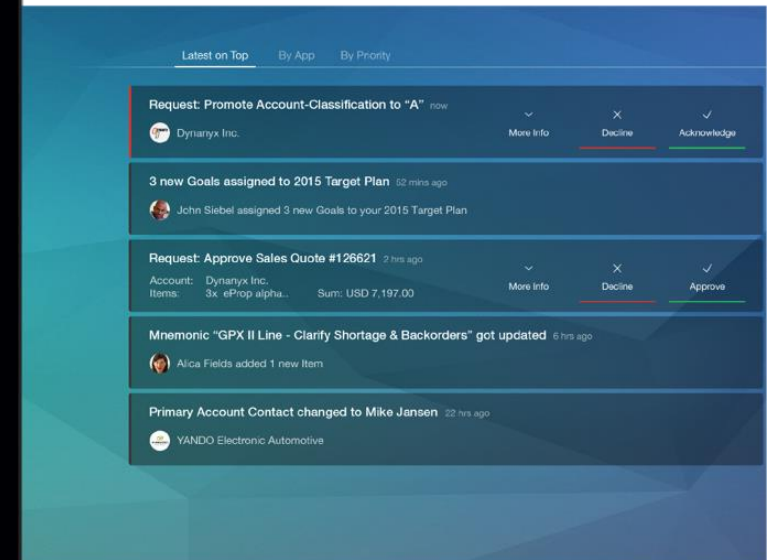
Latest on Top By App By Priority

Request: Promote Account-Classification to "A" now
Dynanyx Inc.
More Info
Decline
Acknowledge

3 new Goals assigned to 2015 Target Plan 52 mins ago
John Siebel assigned 3 new Goals to your 2015 Target Plan

Request: Approve Sales Quote #126621 2 hrs ago
Account: Dynanyx Inc.
Items: 3x eProp alpha.. Sum: USD 7,197.00
More Info
Decline
Approve

Mnemonic "GPX II Line - Clarify Shortage & Backorders" got updated 6 hrs ago
Alica Fields added 1 new Item

Primary Account Contact changed to Mike Jansen 22 hrs ago
YANDO Electronic Automotive